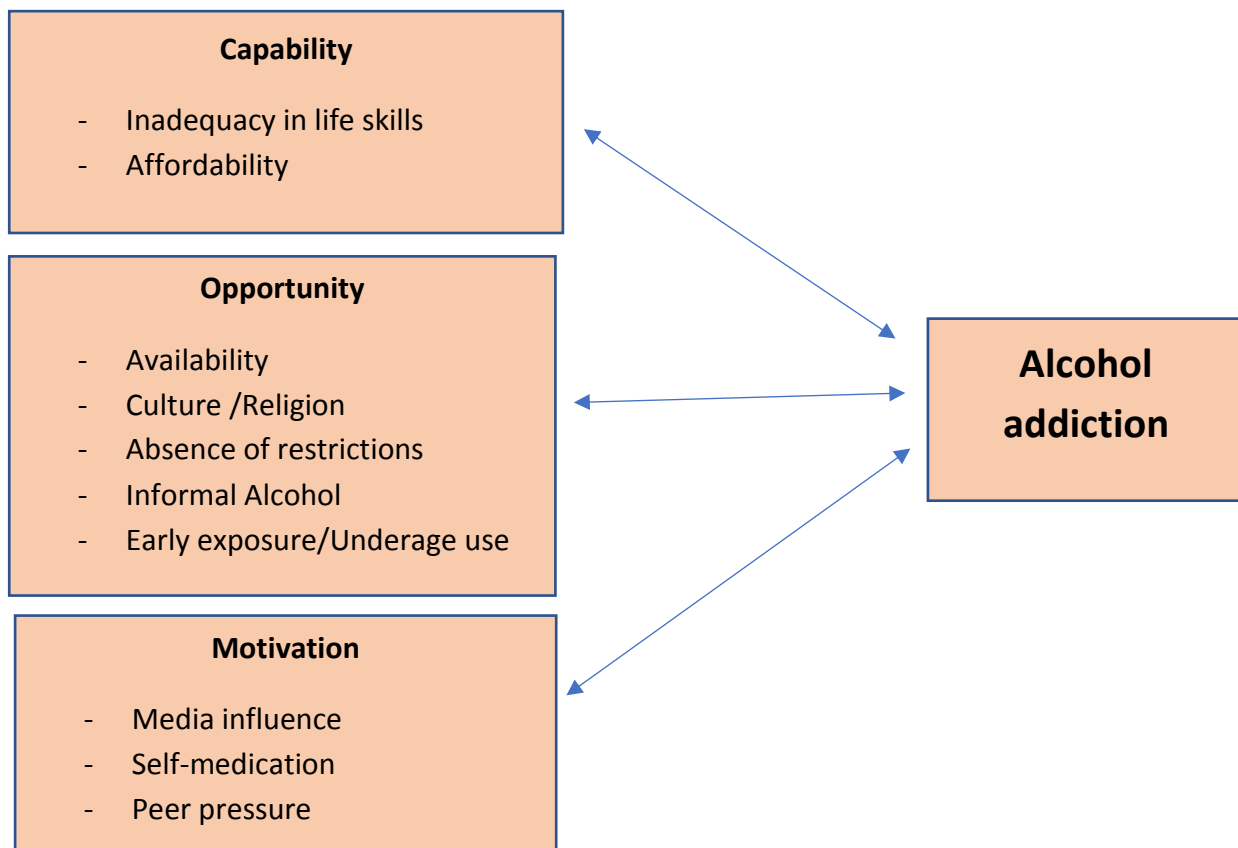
**Capability**

- Inadequacy in life skills
- Affordability

**Opportunity**

- Availability
- Culture /Religion
- Absence of restrictions
- Informal Alcohol
- Early exposure/Underage use

**Motivation**

- Media influence
- Self-medication
- Peer pressure

**Alcohol addiction**